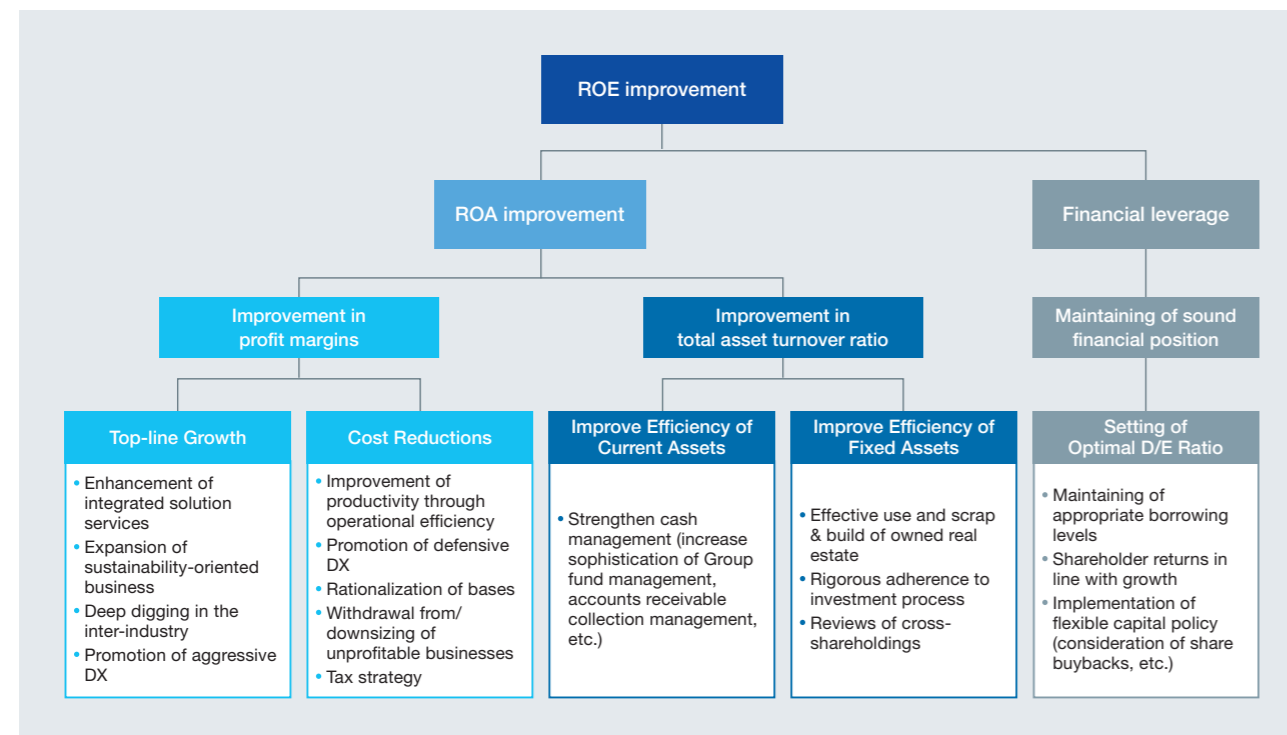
ROE improvement

ROA improvement

Financial leverage

Improvement in profit margins

Improvement in total asset turnover ratio

Maintaining of sound financial position

Top-line Growth

• Enhancement of integrated solution services
• Expansion of sustainability-oriented business
• Deep digging in the inter-industry
• Promotion of aggressive DX

Cost Reductions

• Improvement of productivity through operational efficiency
• Promotion of defensive DX
• Rationalization of bases
• Withdrawal from/ downsizing of unprofitable businesses
• Tax strategy

Improve Efficiency of Current Assets

• Strengthen cash management (increase sophistication of Group fund management, accounts receivable collection management, etc.)

Improve Efficiency of Fixed Assets

• Effective use and scrap & build of owned real estate
• Rigorous adherence to investment process
• Reviews of cross-shareholdings

Setting of Optimal D/E Ratio

• Maintaining of appropriate borrowing levels
• Shareholder returns in line with growth
• Implementation of flexible capital policy (consideration of share buybacks, etc.)